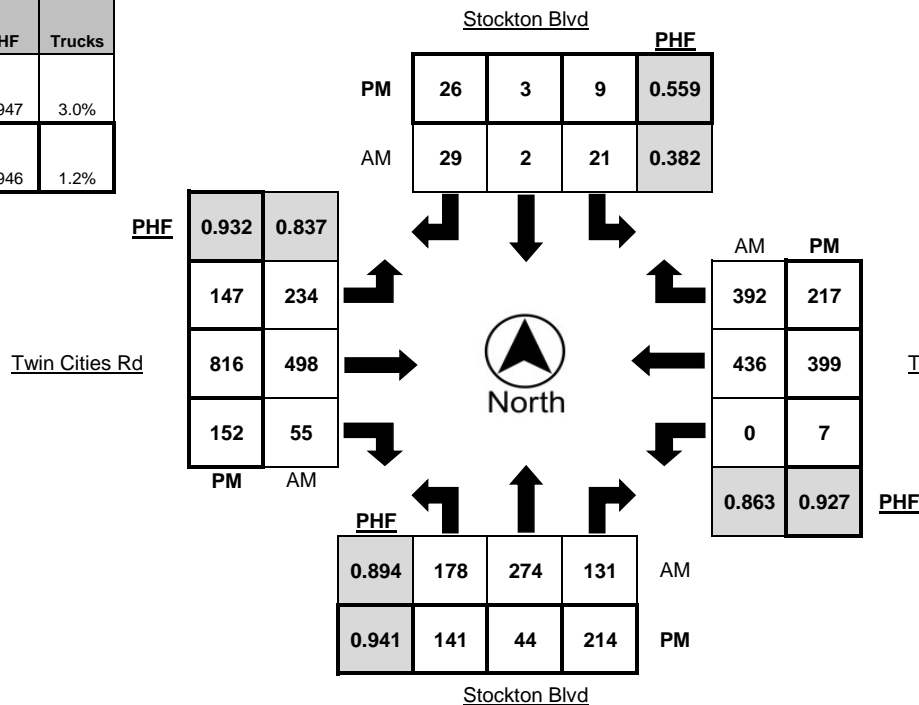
| HF | Trucks |
|---|---|
| 947 | 3.0% |
| 946 | 1.2% |

Stockton Blvd

| | | | | PHF |
|---|---|---|---|---|
| PM | 26 | 3 | 9 | 0.559 |
| AM | 29 | 2 | 21 | 0.382 |

| PHF | 0.932 | 0.837 |
|---|---|---|
| | 147 | 234 |
| | 816 | 498 |
| | 152 | 55 |
| | PM | AM |

Twin Cities Rd

North

| AM | PM | |
|---|---|---|
| 392 | 217 | |
| 436 | 399 | |
| 0 | 7 | |
| 0.863 | 0.927 | PHF |

T

| PHF | | | | |
|---|---|---|---|---|
| 0.894 | 178 | 274 | 131 | AM |
| 0.941 | 141 | 44 | 214 | PM |

Stockton Blvd